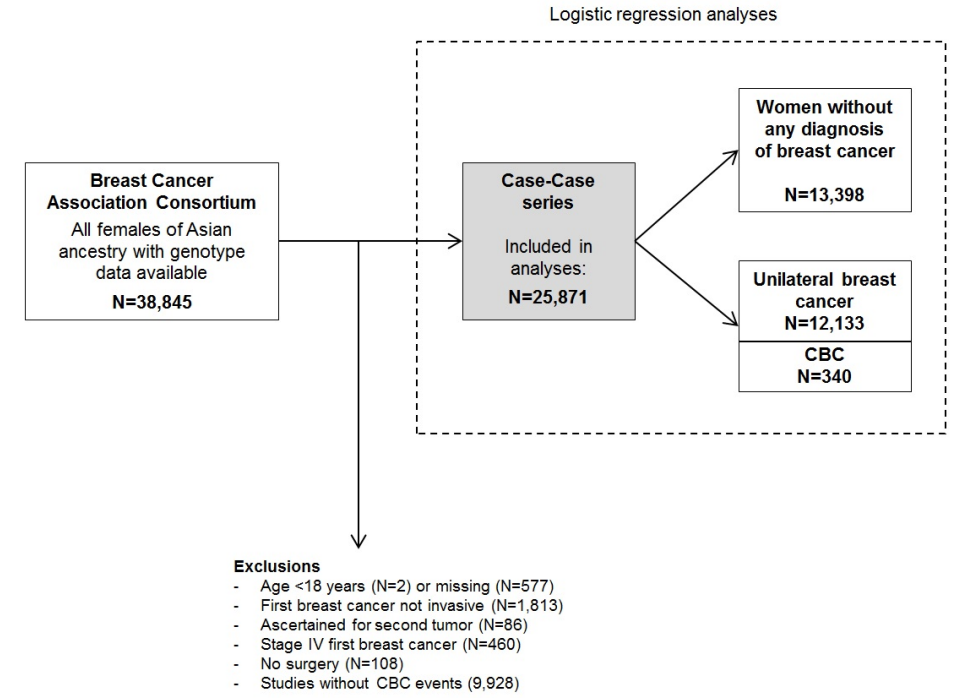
Logistic regression analyses

Breast Cancer Association Consortium
All females of Asian ancestry with genotype data available
N=38,845

Case-Case series
Included in analyses:
N=25,871

Women without any diagnosis of breast cancer
N=13,398

Unilateral breast cancer
N=12,133

CBC
N=340

Exclusions
- Age <18 years (N=2) or missing (N=577)
- First breast cancer not invasive (N=1,813)
- Ascertained for second tumor (N=86)
- Stage IV first breast cancer (N=460)
- No surgery (N=108)
- Studies without CBC events (9,928)